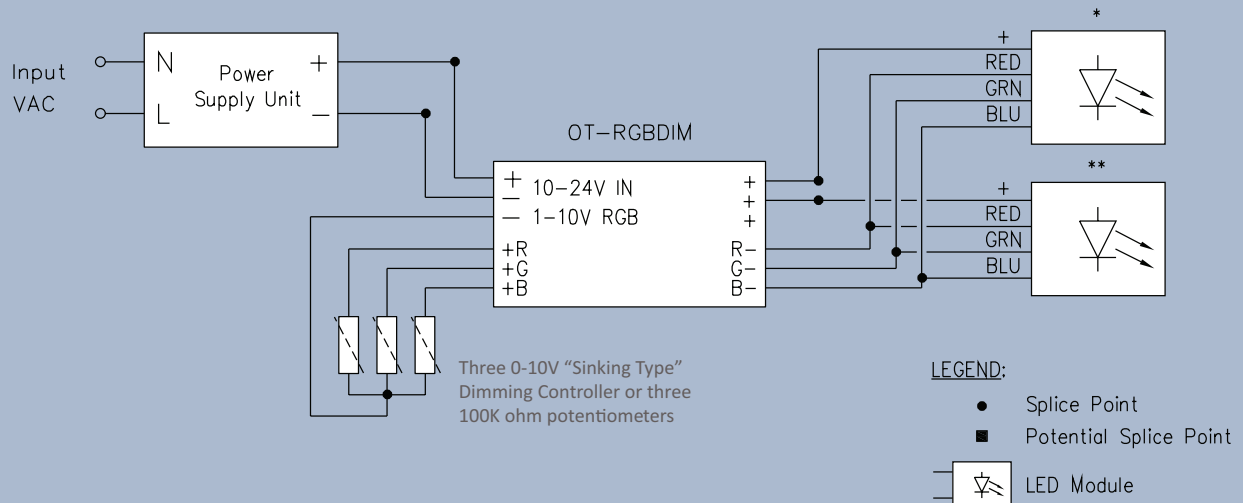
Input VAC

N
L

Power Supply Unit

+
−

OT−RGBDIM

+ 10−24V IN
−
− 1−10V RGB
+R
+G
+B

+
+
+
R−
G−
B−

*

+
RED
GRN
BLU

**

+
RED
GRN
BLU

Three 0-10V "Sinking Type" Dimming Controller or three 100K ohm potentiometers

LEGEND:

Splice Point

Potential Splice Point

LED Module